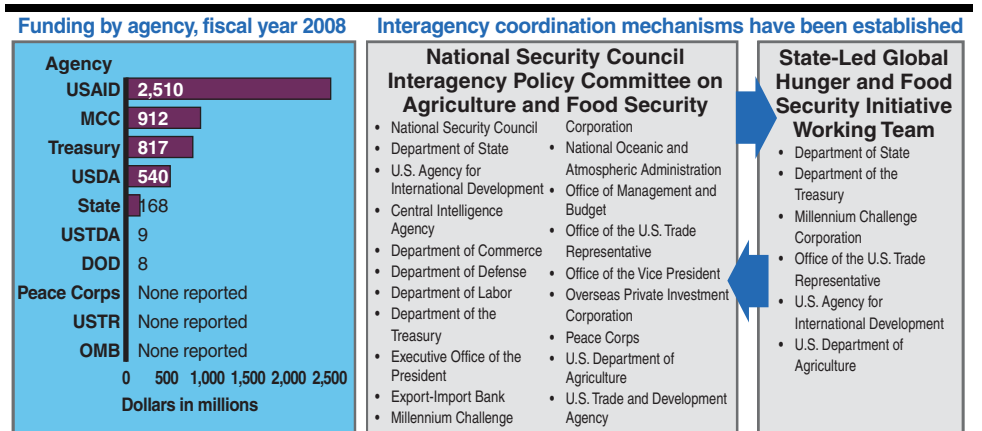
Funding by agency, fiscal year 2008

Agency

USAID 2,510
MCC 912
Treasury 817
USDA 540
State 168
USTDA 9
DOD 8
Peace Corps None reported
USTR None reported
OMB None reported

0 500 1,000 1,500 2,000 2,500

Dollars in millions

Interagency coordination mechanisms have been established

National Security Council Interagency Policy Committee on Agriculture and Food Security

- National Security Council
- Department of State
- U.S. Agency for International Development
- Central Intelligence Agency
- Department of Commerce
- Department of Defense
- Department of Labor
- Department of the Treasury
- Executive Office of the President
- Export-Import Bank
- Millennium Challenge Corporation
- National Oceanic and Atmospheric Administration
- Office of Management and Budget
- Office of the U.S. Trade Representative
- Office of the Vice President
- Overseas Private Investment Corporation
- Peace Corps
- U.S. Department of Agriculture
- U.S. Trade and Development Agency

State-Led Global Hunger and Food Security Initiative Working Team

- Department of State
- Department of the Treasury
- Millennium Challenge Corporation
- Office of the U.S. Trade Representative
- U.S. Agency for International Development
- U.S. Department of Agriculture